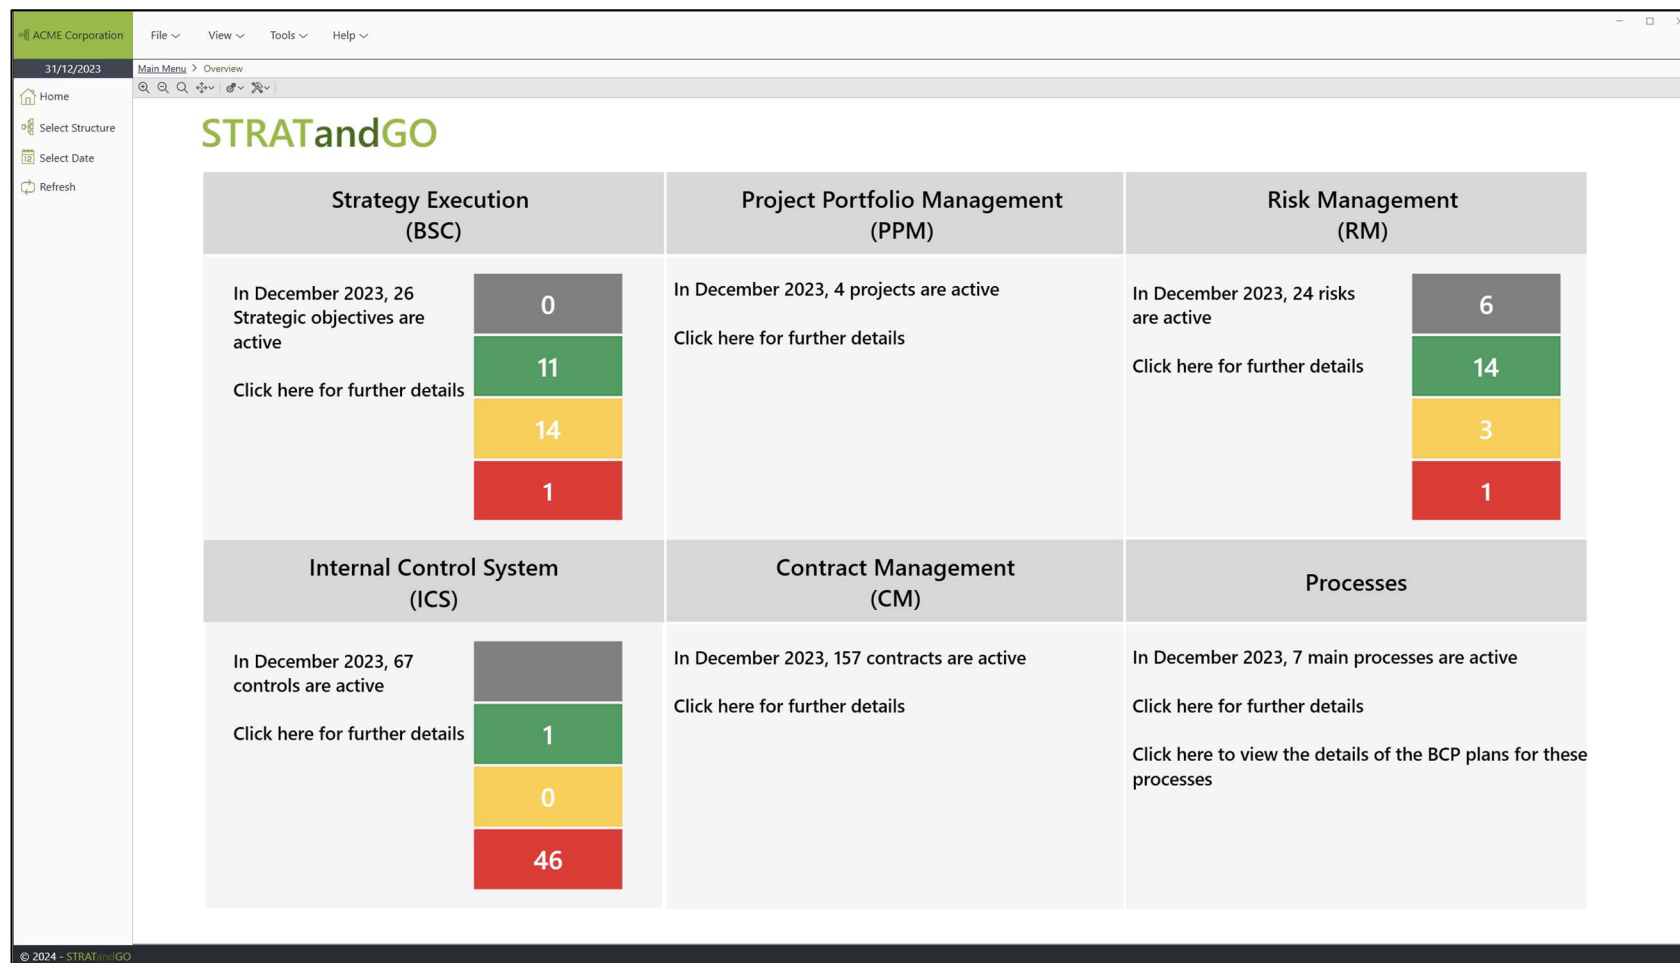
ACME Corporation

File View Tools Help

31/12/2023

Home

Select Structure

Select Date

Refresh

Main Menu > Overview

STRATandGO

| Strategy Execution (BSC) | Project Portfolio Management (PPM) | Risk Management (RM) |
|---|---|---|
| In December 2023, 26 Strategic objectives are active<br><br>Click here for further details<br><br>0<br>11<br>14<br>1 | In December 2023, 4 projects are active<br><br>Click here for further details | In December 2023, 24 risks are active<br><br>Click here for further details<br><br>6<br>14<br>3<br>1 |
| **Internal Control System (ICS)** | **Contract Management (CM)** | **Processes** |
| In December 2023, 67 controls are active<br><br>Click here for further details<br><br>1<br>0<br>46 | In December 2023, 157 contracts are active<br><br>Click here for further details | In December 2023, 7 main processes are active<br><br>Click here for further details<br><br>Click here to view the details of the BCP plans for these processes |

© 2024 - STRATandGO